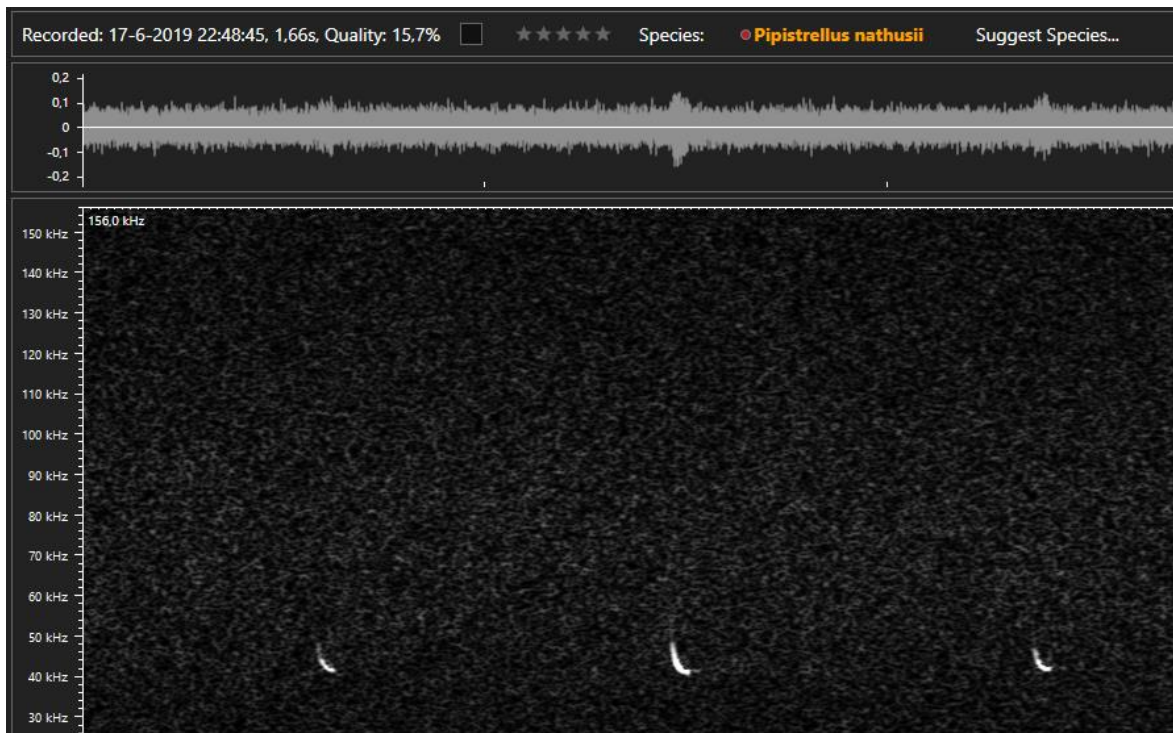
Recorded: 17-6-2019 22:48:45, 1,66s, Quality: 15,7% ★★★★★ Species: Pipistrellus nathusii Suggest Species...

0,2
0,1
0
-0,1
-0,2

156,0 kHz
150 kHz
140 kHz
130 kHz
120 kHz
110 kHz
100 kHz
90 kHz
80 kHz
70 kHz
60 kHz
50 kHz
40 kHz
30 kHz